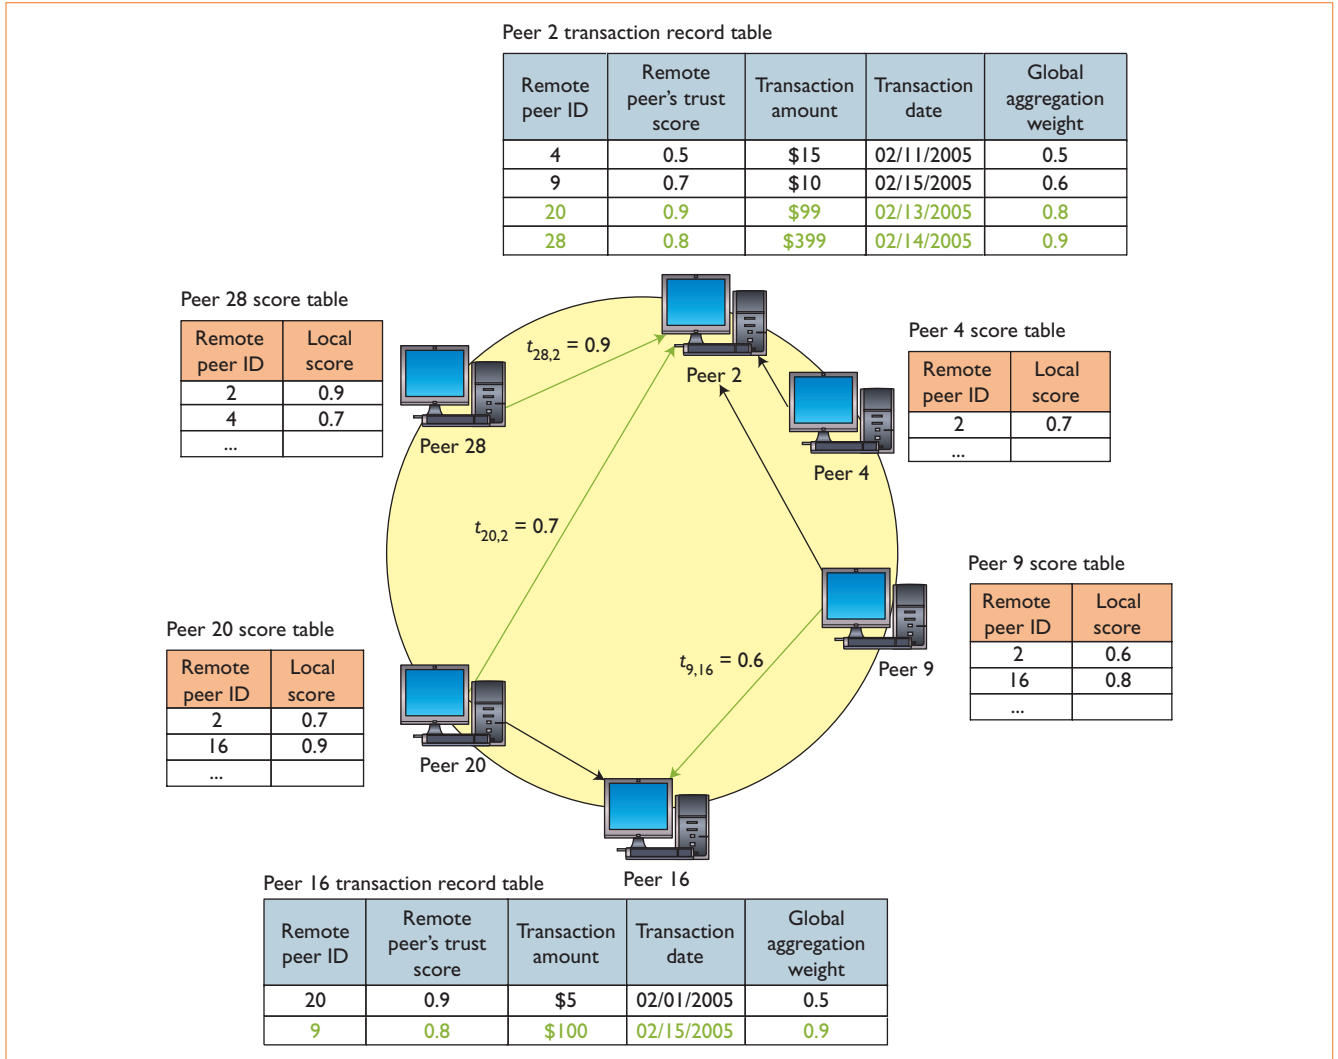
Peer 2 transaction record table

| Remote peer ID | Remote peer's trust score | Transaction amount | Transaction date | Global aggregation weight |
|---|---|---|---|---|
| 4 | 0.5 | \$15 | 02/11/2005 | 0.5 |
| 9 | 0.7 | \$10 | 02/15/2005 | 0.6 |
| 20 | 0.9 | \$99 | 02/13/2005 | 0.8 |
| 28 | 0.8 | \$399 | 02/14/2005 | 0.9 |

Peer 28 score table

| Remote peer ID | Local score |
|---|---|
| 2 | 0.9 |
| 4 | 0.7 |
| ... | |

$t_{28,2}$ = 0.9

Peer 2

Peer 28

Peer 4 score table

| Remote peer ID | Local score |
|---|---|
| 2 | 0.7 |
| ... | |

Peer 4

$t_{20,2}$ = 0.7

Peer 9 score table

| Remote peer ID | Local score |
|---|---|
| 2 | 0.6 |
| 16 | 0.8 |
| ... | |

Peer 20 score table

| Remote peer ID | Local score |
|---|---|
| 2 | 0.7 |
| 16 | 0.9 |
| ... | |

$t_{9,16}$ = 0.6

Peer 9

Peer 20

Peer 16

Peer 16 transaction record table

| Remote peer ID | Remote peer's trust score | Transaction amount | Transaction date | Global aggregation weight |
|---|---|---|---|---|
| 20 | 0.9 | \$5 | 02/01/2005 | 0.5 |
| 9 | 0.8 | \$100 | 02/15/2005 | 0.9 |